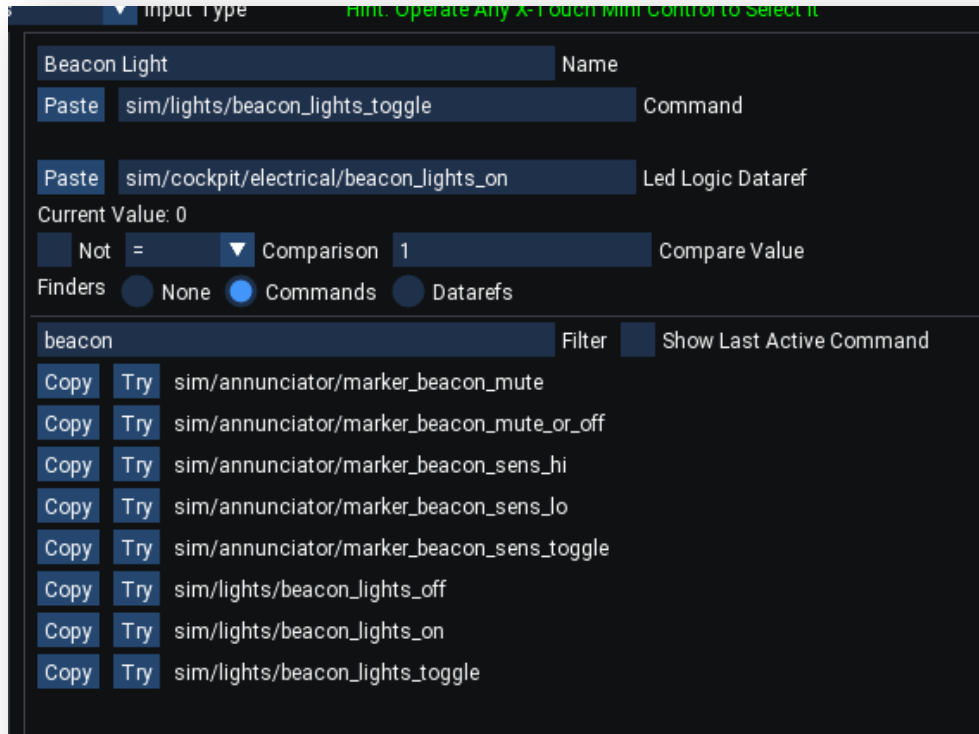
Input Type Hint: Operate Any X-Touch Mini Control to Select It

Beacon Light Name

Paste sim/lights/beacon_lights_toggle Command

Paste sim/cockpit/electrical/beacon_lights_on Led Logic Dataref

Current Value: 0

Not = Comparison 1 Compare Value

Finders None Commands Datarefs

beacon Filter Show Last Active Command

Copy Try sim/annunciator/marker_beacon_mute

Copy Try sim/annunciator/marker_beacon_mute_or_off

Copy Try sim/annunciator/marker_beacon_sens_hi

Copy Try sim/annunciator/marker_beacon_sens_lo

Copy Try sim/annunciator/marker_beacon_sens_toggle

Copy Try sim/lights/beacon_lights_off

Copy Try sim/lights/beacon_lights_on

Copy Try sim/lights/beacon_lights_toggle